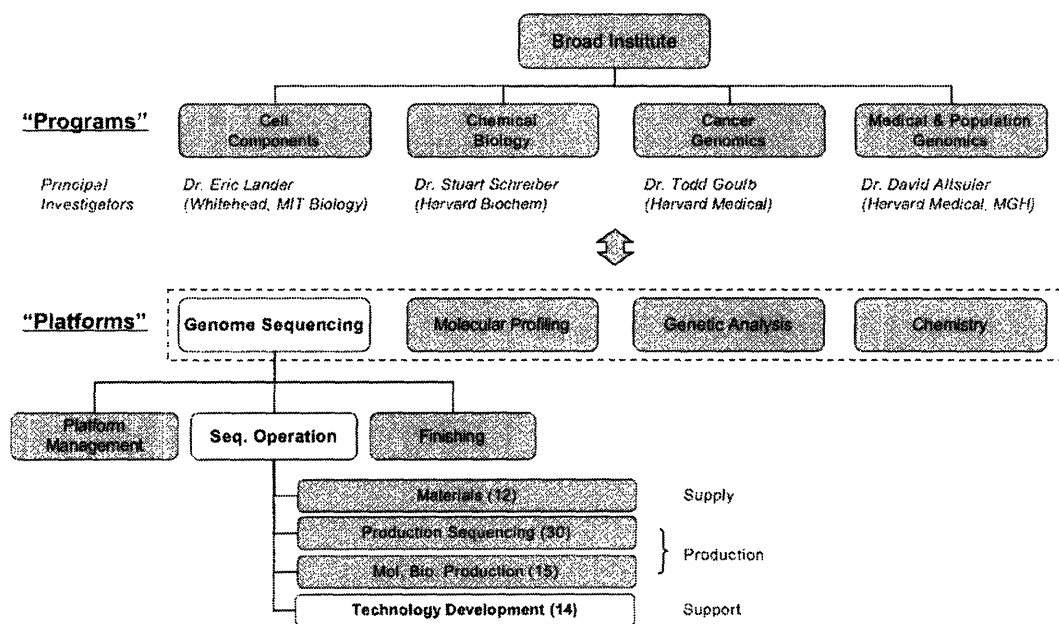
Broad Institute

"Programs"

Cell Components

Chemical Biology

Cancer Genomics

Medical & Population Genomics

Principal Investigators

Dr. Eric Lander (Whitehead, MIT Biology)

Dr. Stuart Schreiber (Harvard Biochem)

Dr. Todd Goulb (Harvard Medical)

Dr. David Altsuler (Harvard Medical, MGH)

"Platforms"

Genome Sequencing

Molecular Profiling

Genetic Analysis

Chemistry

Platform Management

Seq. Operation

Finishing

Materials (12)

Supply

Production Sequencing (30)

Mol. Bio. Production (15)

Production

Technology Development (14)

Support